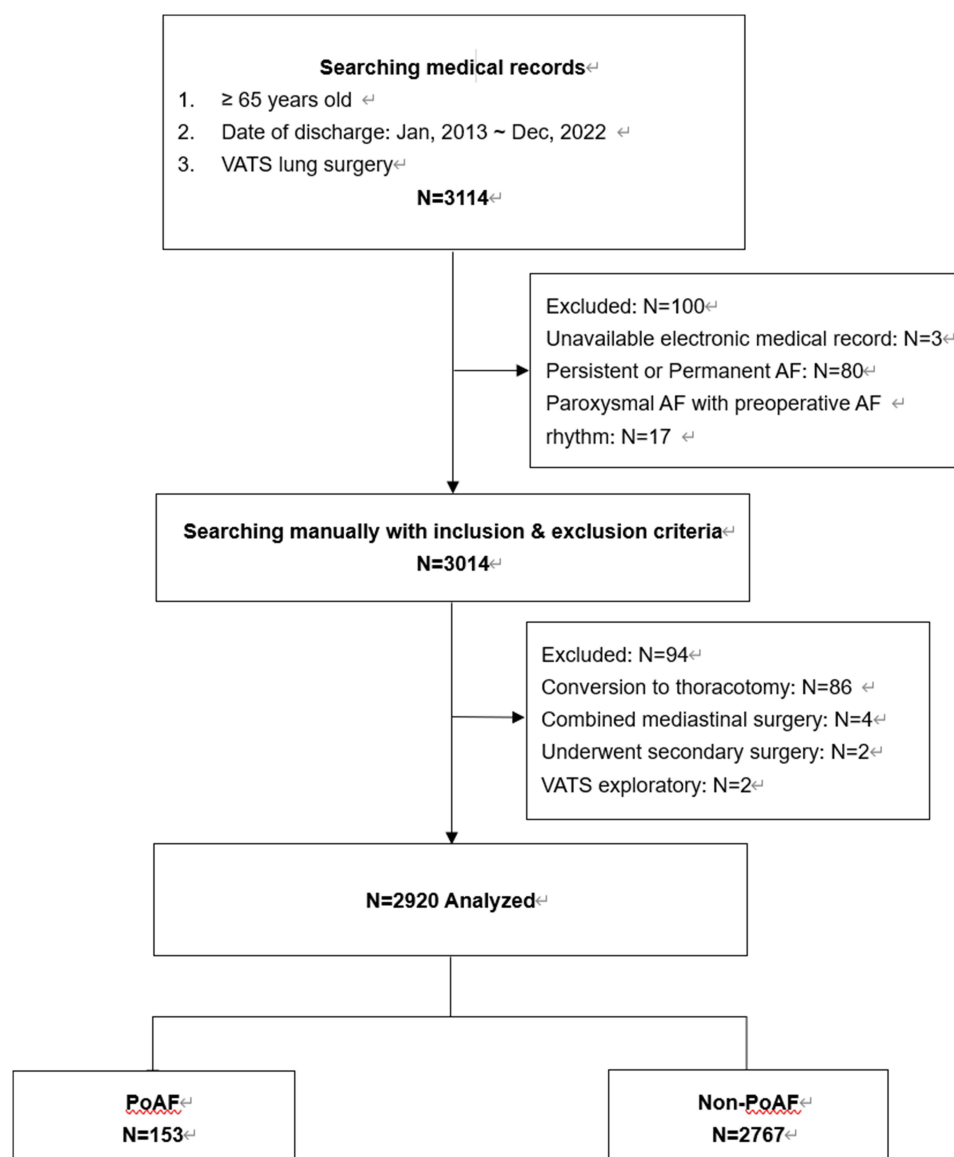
Searching medical records
1. ≥ 65 years old
2. Date of discharge: Jan, 2013 ~ Dec, 2022
3. VATS lung surgery
N=3114

Excluded: N=100
Unavailable electronic medical record: N=3
Persistent or Permanent AF: N=80
Paroxysmal AF with preoperative AF rhythm: N=17

Searching manually with inclusion & exclusion criteria
N=3014

Excluded: N=94
Conversion to thoracotomy: N=86
Combined mediastinal surgery: N=4
Underwent secondary surgery: N=2
VATS exploratory: N=2

N=2920 Analyzed

PoAF
N=153

Non-PoAF
N=2767